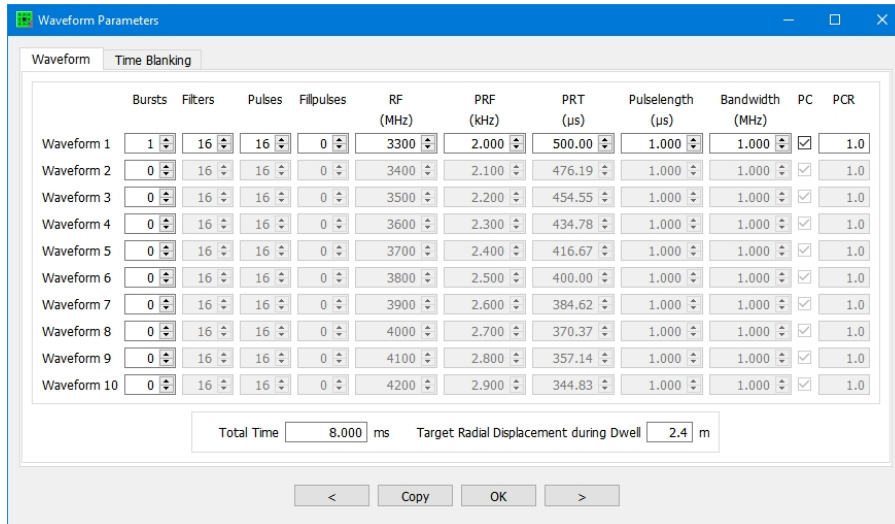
Waveform Parameters

Waveform | Time Blanking

| | Bursts | Filters | Pulses | Fillpulses | RF (MHz) | PRF (kHz) | PRT (µs) | Pulselength (µs) | Bandwidth (MHz) | PC | PCR |
|---|---|---|---|---|---|---|---|---|---|---|---|
| Waveform 1 | 1 | 16 | 16 | 0 | 3300 | 2.000 | 500.00 | 1.000 | 1.000 | ☑ | 1.0 |
| Waveform 2 | 0 | 16 | 16 | 0 | 3400 | 2.100 | 476.19 | 1.000 | 1.000 | ☑ | 1.0 |
| Waveform 3 | 0 | 16 | 16 | 0 | 3500 | 2.200 | 454.55 | 1.000 | 1.000 | ☑ | 1.0 |
| Waveform 4 | 0 | 16 | 16 | 0 | 3600 | 2.300 | 434.78 | 1.000 | 1.000 | ☑ | 1.0 |
| Waveform 5 | 0 | 16 | 16 | 0 | 3700 | 2.400 | 416.67 | 1.000 | 1.000 | ☑ | 1.0 |
| Waveform 6 | 0 | 16 | 16 | 0 | 3800 | 2.500 | 400.00 | 1.000 | 1.000 | ☑ | 1.0 |
| Waveform 7 | 0 | 16 | 16 | 0 | 3900 | 2.600 | 384.62 | 1.000 | 1.000 | ☑ | 1.0 |
| Waveform 8 | 0 | 16 | 16 | 0 | 4000 | 2.700 | 370.37 | 1.000 | 1.000 | ☑ | 1.0 |
| Waveform 9 | 0 | 16 | 16 | 0 | 4100 | 2.800 | 357.14 | 1.000 | 1.000 | ☑ | 1.0 |
| Waveform 10 | 0 | 16 | 16 | 0 | 4200 | 2.900 | 344.83 | 1.000 | 1.000 | ☑ | 1.0 |

Total Time 8.000 ms Target Radial Displacement during Dwell 2.4 m

< Copy OK >